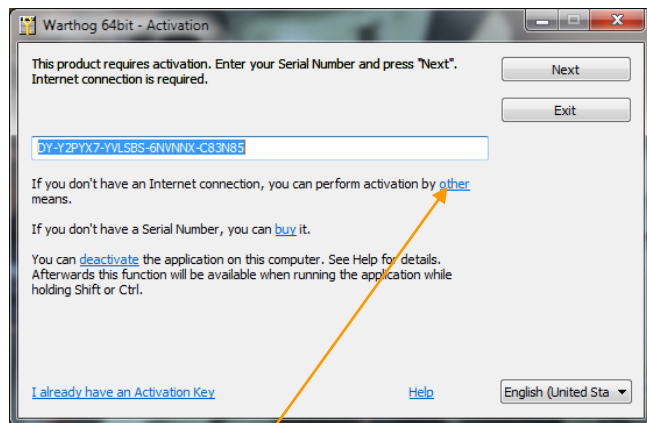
Warthog 64bit - Activation

This product requires activation. Enter your Serial Number and press "Next". Internet connection is required.

Next

Exit

DY-Y2PYX7-YVLSBS-6NVNNX-C83N85

If you don't have an Internet connection, you can perform activation by other means.

If you don't have a Serial Number, you can buy it.

You can deactivate the application on this computer. See Help for details. Afterwards this function will be available when running the application while holding Shift or Ctrl.

I already have an Activation Key

Help

English (United Sta